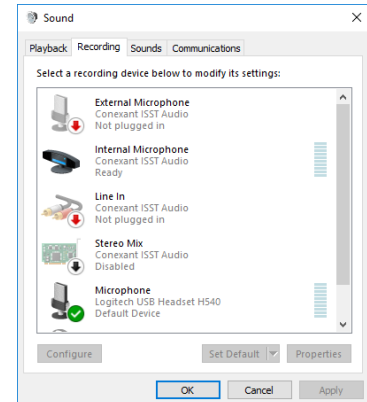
Sound

Playback Recording Sounds Communications

Select a recording device below to modify its settings:

External Microphone
Conexant ISST Audio
Not plugged in

Internal Microphone
Conexant ISST Audio
Ready

Line In
Conexant ISST Audio
Not plugged in

Stereo Mix
Conexant ISST Audio
Disabled

Microphone
Logitech USB Headset H540
Default Device

Configure

Set Default

Properties

OK

Cancel

Apply